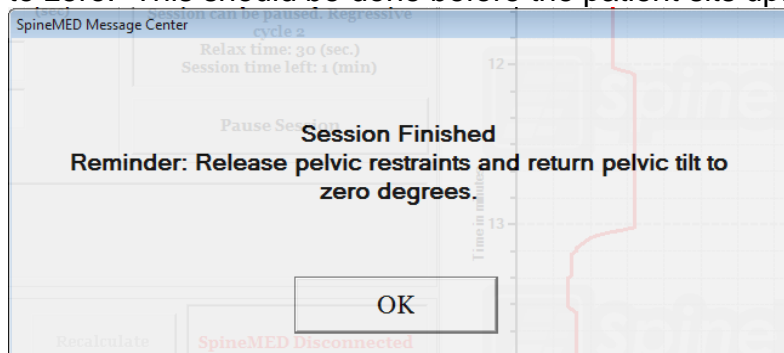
to zero. This should be done before the patient sits up

SpineMED Message Center

Session can be paused. Regressive cycle 2
Relax time: 30 (sec.)
Session time left: 1 (min)

Pause Session

12

13

Time in minutes

Session Finished
Reminder: Release pelvic restraints and return pelvic tilt to zero degrees.

OK

Recalculate

SpineMED Disconnected